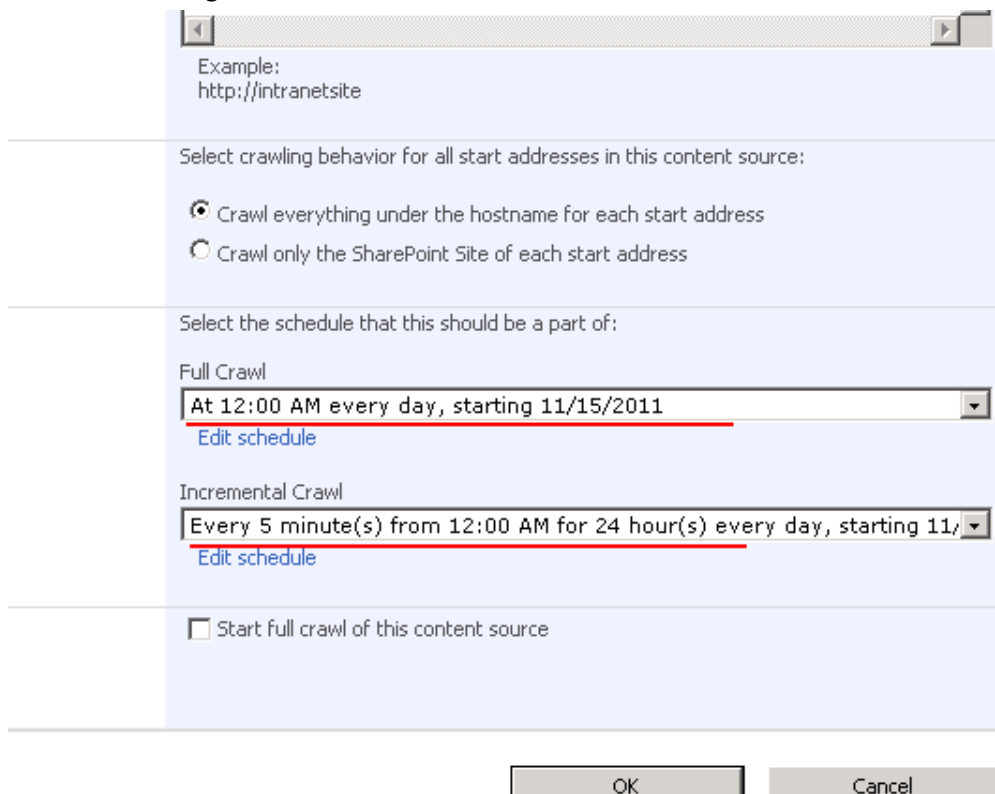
Example:
http://intranetsite

Select crawling behavior for all start addresses in this content source:

Crawl everything under the hostname for each start address

Crawl only the SharePoint Site of each start address

Select the schedule that this should be a part of:

Full Crawl

At 12:00 AM every day, starting 11/15/2011

Edit schedule

Incremental Crawl

Every 5 minute(s) from 12:00 AM for 24 hour(s) every day, starting 11/

Edit schedule

Start full crawl of this content source

OK

Cancel